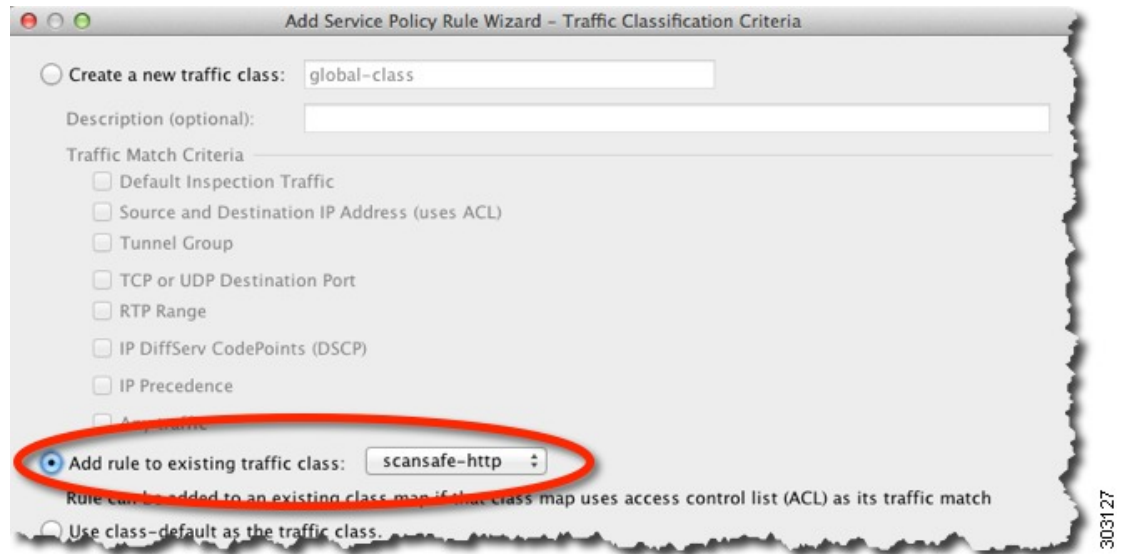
Add Service Policy Rule Wizard – Traffic Classification Criteria

Create a new traffic class: global-class

Description (optional):

Traffic Match Criteria

Default Inspection Traffic

Source and Destination IP Address (uses ACL)

Tunnel Group

TCP or UDP Destination Port

RTP Range

IP DiffServ CodePoints (DSCP)

IP Precedence

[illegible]

Add rule to existing traffic class: scansafe-http

Rule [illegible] added to an existing class map if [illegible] class map uses access control list (ACL) as its traffic match

Use class-default as the traffic class.

303127